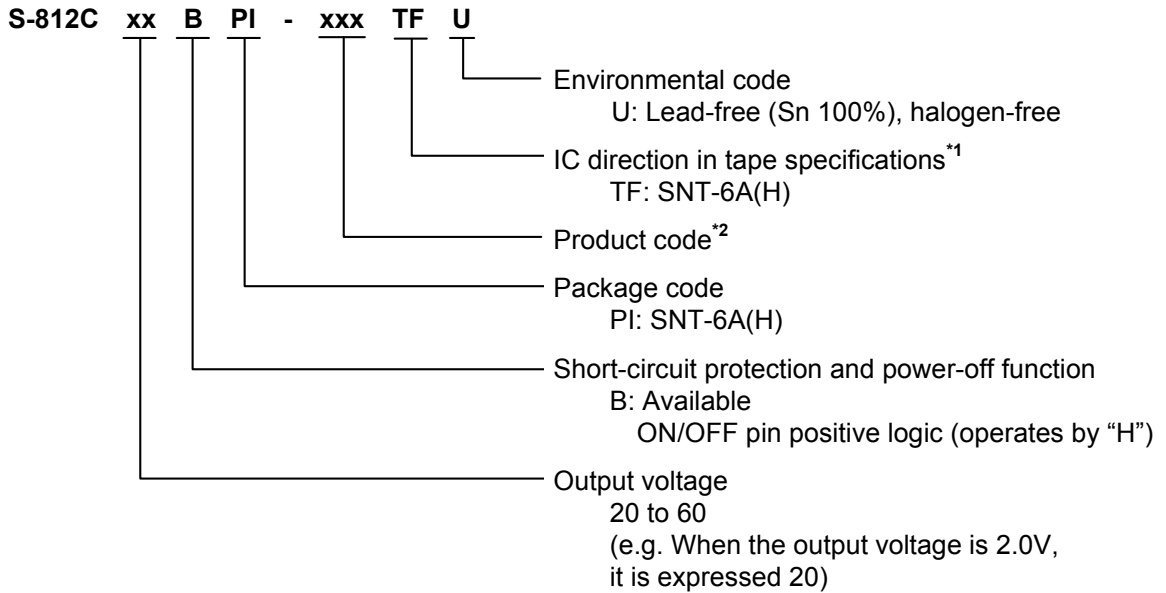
S-812C xx B PI - xxx TF U

Environmental code
U: Lead-free (Sn 100%), halogen-free

IC direction in tape specifications$^{*1}$
TF: SNT-6A(H)

Product code$^{*2}$

Package code
PI: SNT-6A(H)

Short-circuit protection and power-off function
B: Available
ON/OFF pin positive logic (operates by “H”)

Output voltage
20 to 60
(e.g. When the output voltage is 2.0V, it is expressed 20)